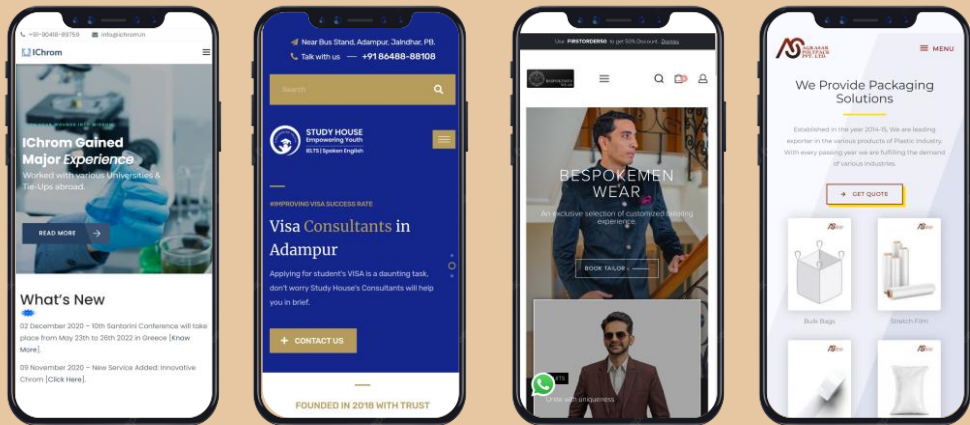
+91-90418-89759 info@ichrom.in

IChrom

IChrom Gained Major Experience

Worked with various Universities & Tie-Ups abroad.

READ MORE

What's New

02 December 2020 – 10th Santorini Conference will take place from May 23th to 26th 2022 in Greece [Know More].

09 November 2020 – New Service Added: Innovative Chrom [Click Here].

Near Bus Stand, Adampur, Jalndhar, PB.

Talk with us +91 86488-88108

Search

STUDY HOUSE
Empowering Youth
IELTS | Spoken English

#IMPROVING VISA SUCCESS RATE

Visa Consultants in Adampur

Applying for student's VISA is a daunting task, don't worry Study House's Consultants will help you in brief.

+ CONTACT US

FOUNDED IN 2018 WITH TRUST

Use FIRSTORDER50 to get 50% Discount. Dismiss

BESPOKEMEN WEAR

An exclusive selection of customized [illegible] experience.

BOOK TAILOR

Unite with uniqueness

NIKASAR POLYPACK PVT. LTD.

MENU

We Provide Packaging Solutions

Established in the year 2014-15, We are leading exporter in the various products of Plastic Industry. With every passing year we are fulfilling the demand of various industries.

GET QUOTE

Bulk Bags

Stretch Film